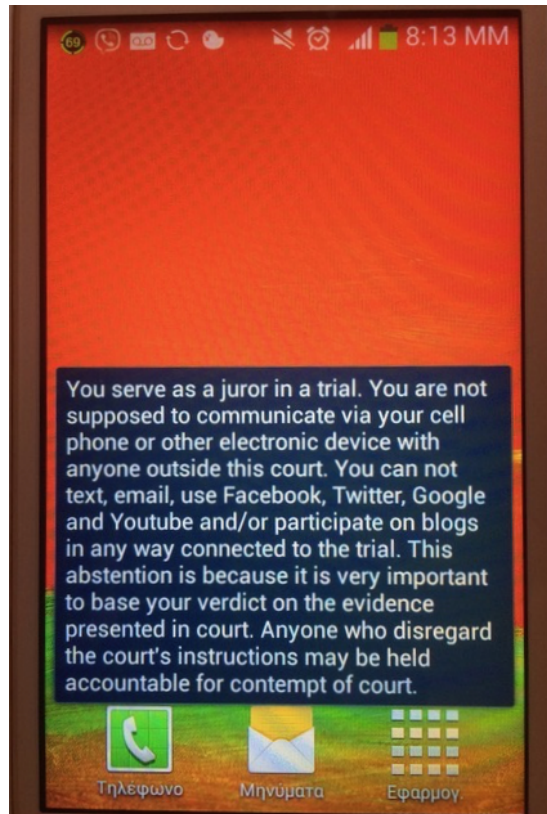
69 8:13 MM

You serve as a juror in a trial. You are not supposed to communicate via your cell phone or other electronic device with anyone outside this court. You can not text, email, use Facebook, Twitter, Google and Youtube and/or participate on blogs in any way connected to the trial. This abstention is because it is very important to base your verdict on the evidence presented in court. Anyone who disregard the court's instructions may be held accountable for contempt of court.

Τηλεφωνο Μηνύματα Εφαρμογ.